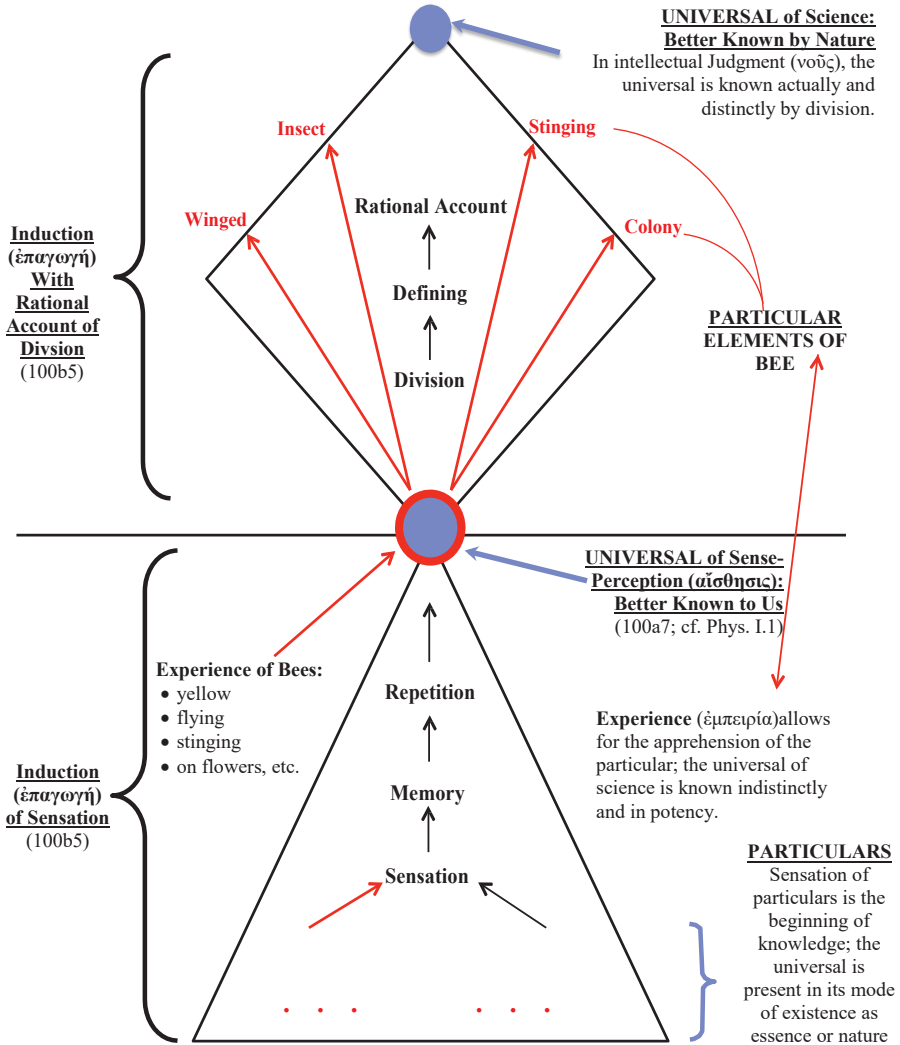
UNIVERSAL of Science: Better Known by Nature
In intellectual Judgment (νοῦς), the universal is known actually and distinctly by division.

Insect

Stinging

Winged

Rational Account

Colony

Induction (ἐπαγωγή) With Rational Account of Divsion (100b5)

Defining

PARTICULAR ELEMENTS OF BEE

Division

UNIVERSAL of Sense-Perception (αἴσθησις): Better Known to Us (100a7; cf. Phys. I.1)

Experience of Bees:
• yellow
• flying
• stinging
• on flowers, etc.

Repetition

Experience (ἐμπειρία)allows for the apprehension of the particular; the universal of science is known indistinctly and in potency.

Induction (ἐπαγωγή) of Sensation (100b5)

Memory

Sensation

PARTICULARS
Sensation of particulars is the beginning of knowledge; the universal is present in its mode of existence as essence or nature

. . .

. . .